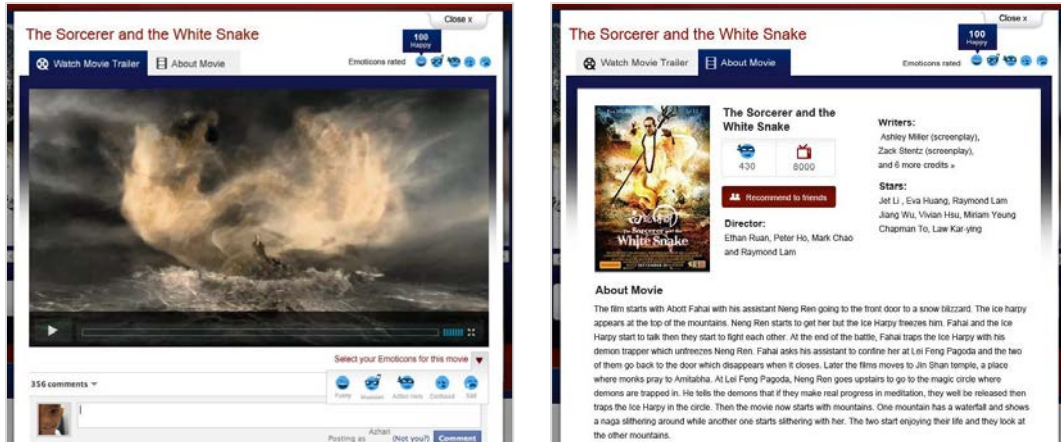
The Sorcerer and the White Snake

Close x

100
Happy

Watch Movie Trailer

About Movie

Emoticons rated

Select your Emoticons for this movie

Funny

Awesome

Added Hots

Confused

Sad

356 comments

Posting as Azhari (Not you?) Comment

The Sorcerer and the White Snake

Close x

100
Happy

Watch Movie Trailer

About Movie

Emoticons rated

The Sorcerer and the White Snake

430

8000

Recommend to friends

Director:
Ethan Ruan, Peter Ho, Mark Chao and Raymond Lam

Writers:
Ashley Miller (screenplay), Zack Stentz (screenplay), and 6 more credits »

Stars:
Jet Li , Eva Huang, Raymond Lam Jiang Wu, Vivian Hsu, Miriam Yeung Chapman To, Law Kar-ying

The Sorcerer and the White Snake

About Movie

The film starts with Abott Fahai with his assistant Neng Ren going to the front door to a snow blizzard. The ice harpy appears at the top of the mountains. Neng Ren starts to get her but the Ice Harpy freezes him. Fahai and the Ice Harpy start to talk then they start to fight each other. At the end of the battle, Fahai traps the Ice Harpy with his demon trapper which unfreezes Neng Ren. Fahai asks his assistant to confine her at Lei Feng Pagoda and the two of them go back to the door which disappears when it closes. Later the films moves to Jin Shan temple, a place where monks pray to Amitabha. At Lei Feng Pagoda, Neng Ren goes upstairs to go to the magic circle where demons are trapped in. He tells the demons that if they make real progress in meditation, they will be released then traps the Ice Harpy in the circle. Then the movie now starts with mountains. One mountain has a waterfall and shows a naga slithering around while another one starts slithering with her. The two start enjoying their life and they look at the other mountains.